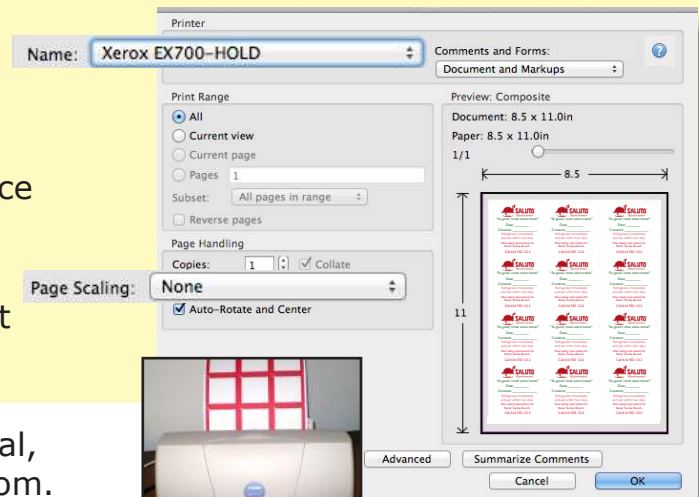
Printer

Name: Xerox EX700-HOLD

Comments and Forms:

Document and Markups

Print Range

All

Current view

Current page

Pages 1

Subset: All pages in range

Reverse pages

Page Handling

Copies: 1 Collate

Page Scaling: None

Auto-Rotate and Center

Preview: Composite

Document: 8.5 x 11.0in

Paper: 8.5 x 11.0in

1/1

8.5

11

SALUTO

ce

t

al,

om.

Advanced

Summarize Comments

Cancel

OK